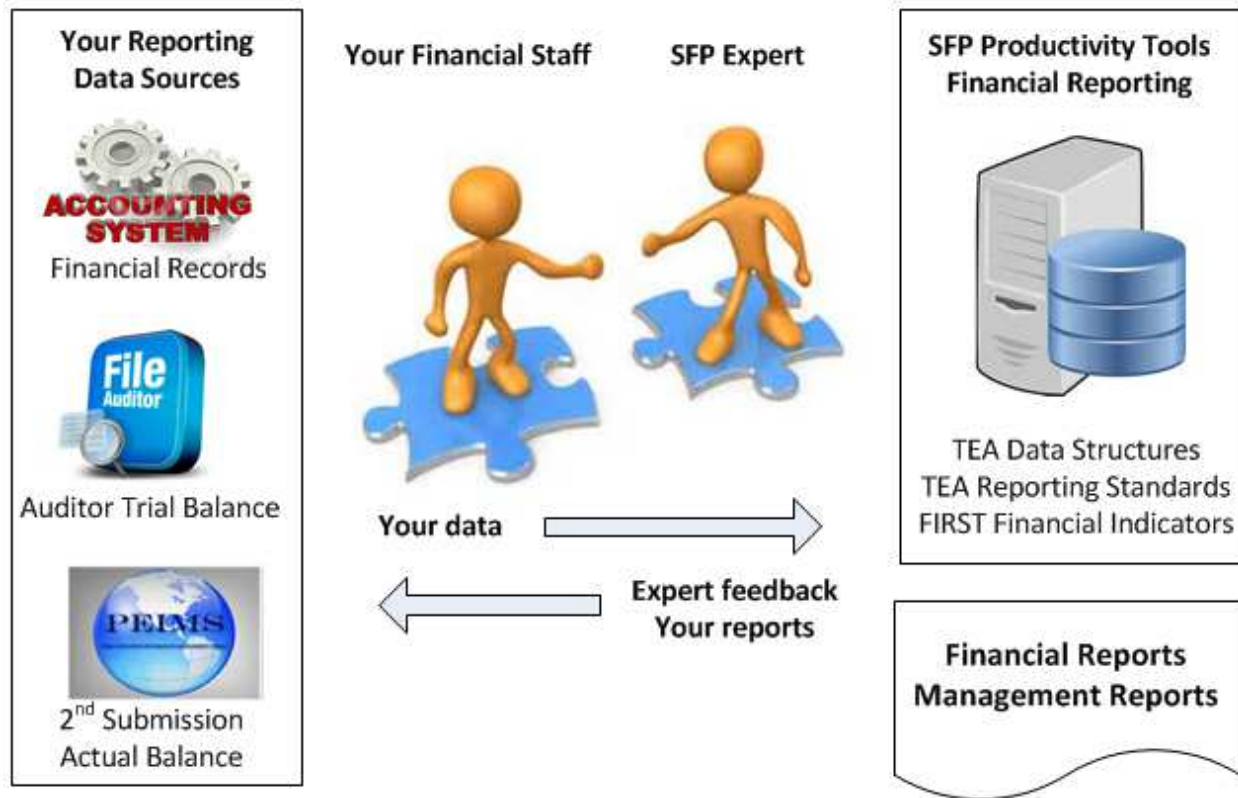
Your Reporting Data Sources

ACCOUNTING SYSTEM
Financial Records

File Auditor
Auditor Trial Balance

PEIMS
2$^{nd}$ Submission Actual Balance

Your Financial Staff

SFP Expert

Your data

Expert feedback
Your reports

SFP Productivity Tools
Financial Reporting

TEA Data Structures
TEA Reporting Standards
FIRST Financial Indicators

Financial Reports
Management Reports